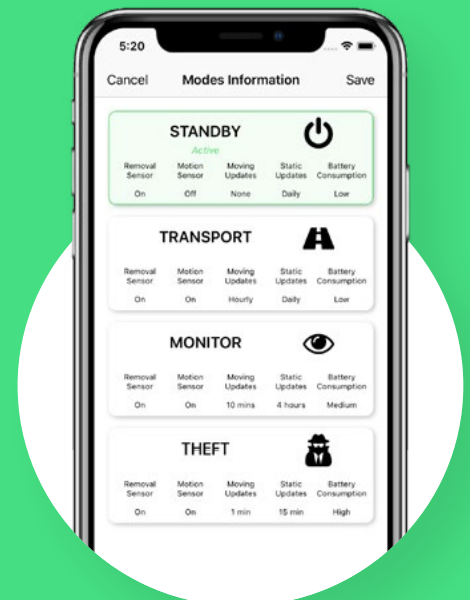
5:20

Cancel Modes Information Save

STANDBY
Active

| Removal Sensor | Motion Sensor | Moving Updates | Static Updates | Battery Consumption |
|---|---|---|---|---|
| On | Off | None | Daily | Low |

TRANSPORT

| Removal Sensor | Motion Sensor | Moving Updates | Static Updates | Battery Consumption |
|---|---|---|---|---|
| On | On | Hourly | Daily | Low |

MONITOR

| Removal Sensor | Motion Sensor | Moving Updates | Static Updates | Battery Consumption |
|---|---|---|---|---|
| On | On | 10 mins | 4 hours | Medium |

THEFT

| Removal Sensor | Motion Sensor | Moving Updates | Static Updates | Battery Consumption |
|---|---|---|---|---|
| On | On | 1 min | 15 min | High |